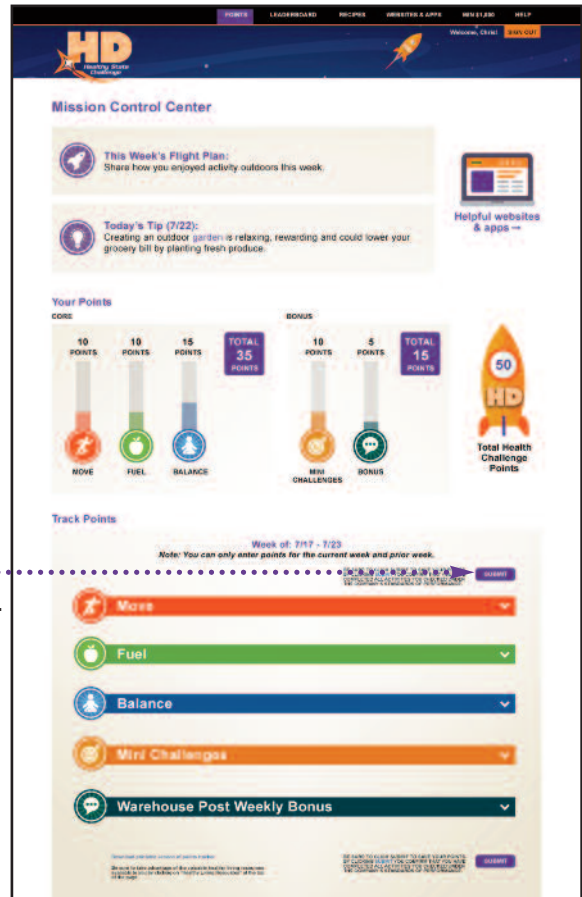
POINTS LEADERBOARD RECIPES WEBSITES & APPS WIN $1,000 HELP

HD Healthy State Challenge

Welcome, Chris! SIGN OUT

Mission Control Center

This Week's Flight Plan:
Share how you enjoyed activity outdoors this week.

Today's Tip (7/22):
Creating an outdoor garden is relaxing, rewarding and could lower your grocery bill by planting fresh produce.

Helpful websites & apps →

Your Points

CORE

10 POINTS

10 POINTS

15 POINTS

TOTAL 35 POINTS

MOVE

FUEL

BALANCE

BONUS

10 POINTS

5 POINTS

TOTAL 15 POINTS

MINI CHALLENGES

BONUS

50

HD

Total Health Challenge Points

Track Points

Week of: 7/17 - 7/23

Note: You can only enter points for the current week and prior week.

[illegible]

SUBMIT

Move

Fuel

Balance

Mini Challenges

Warehouse Post Weekly Bonus

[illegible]

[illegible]

SUBMIT